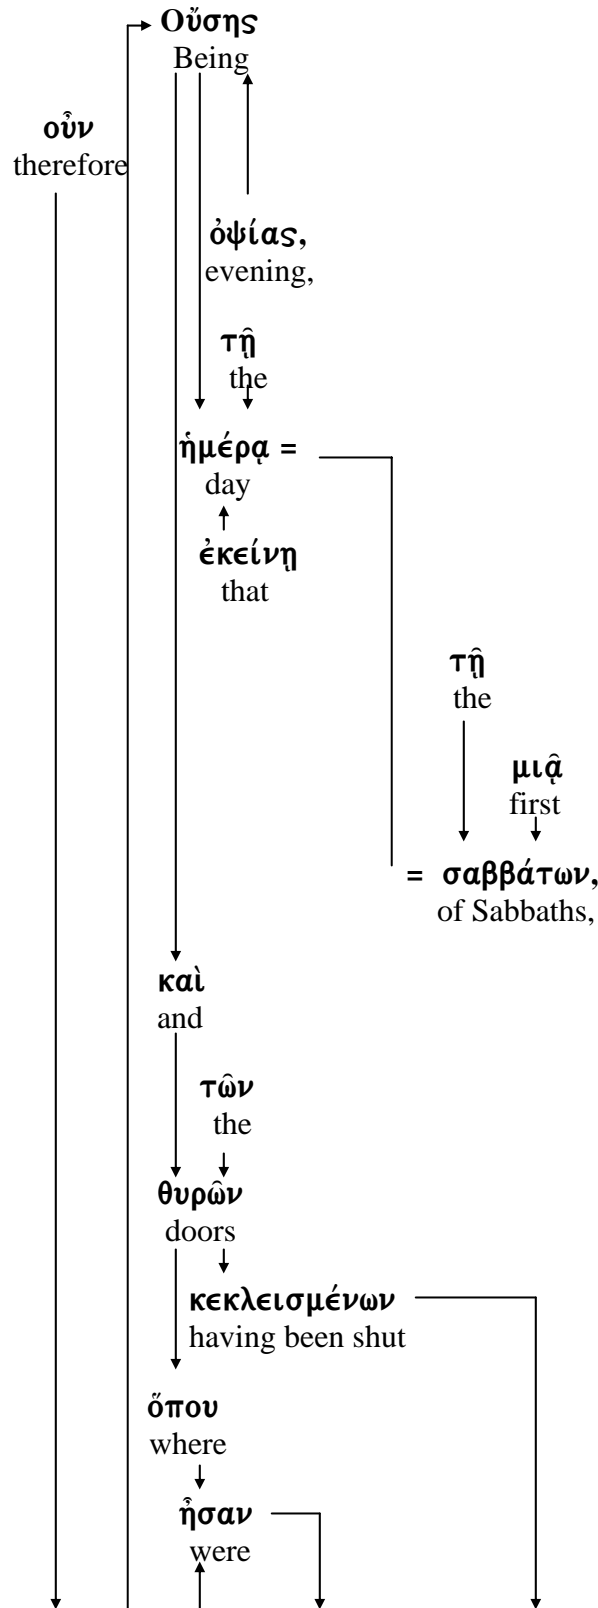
Οὔσης
Being

οὖν
therefore

ὀψίας,
evening,

τῇ
the

ἡμέρᾳ =
day

ἐκείνῃ
that

τῇ
the

μιᾷ
first

= σαββάτων,
of Sabbaths,

καὶ
and

τῶν
the

θυρῶν
doors

κεκλεισμένων
having been shut

ὅπου
where

ἦσαν
were